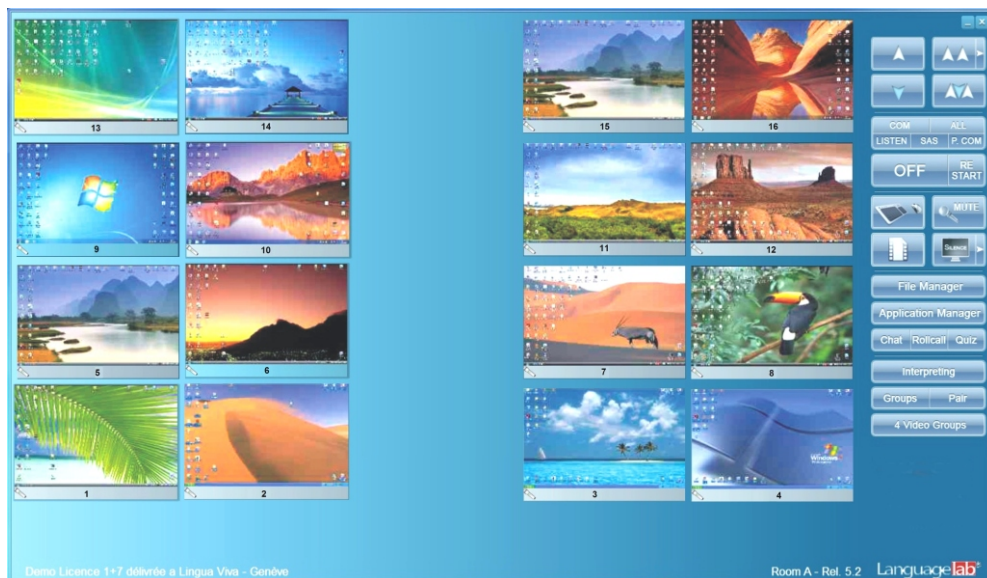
13
14
15
16
9
10
11
12
5
6
7
8
1
2
3
4

COM
ALL
LISTEN
SAS
P. COM
OFF
RE START
MUTE
SILENCE
File Manager
Application Manager
Chat
Rollcall
Quiz
Interpreting
Groups
Pair
4 Video Groups

Demo Licence 1+7 délivrée a Lingua Viva - Genève
Room A - Rel. 5.2
Languagelab